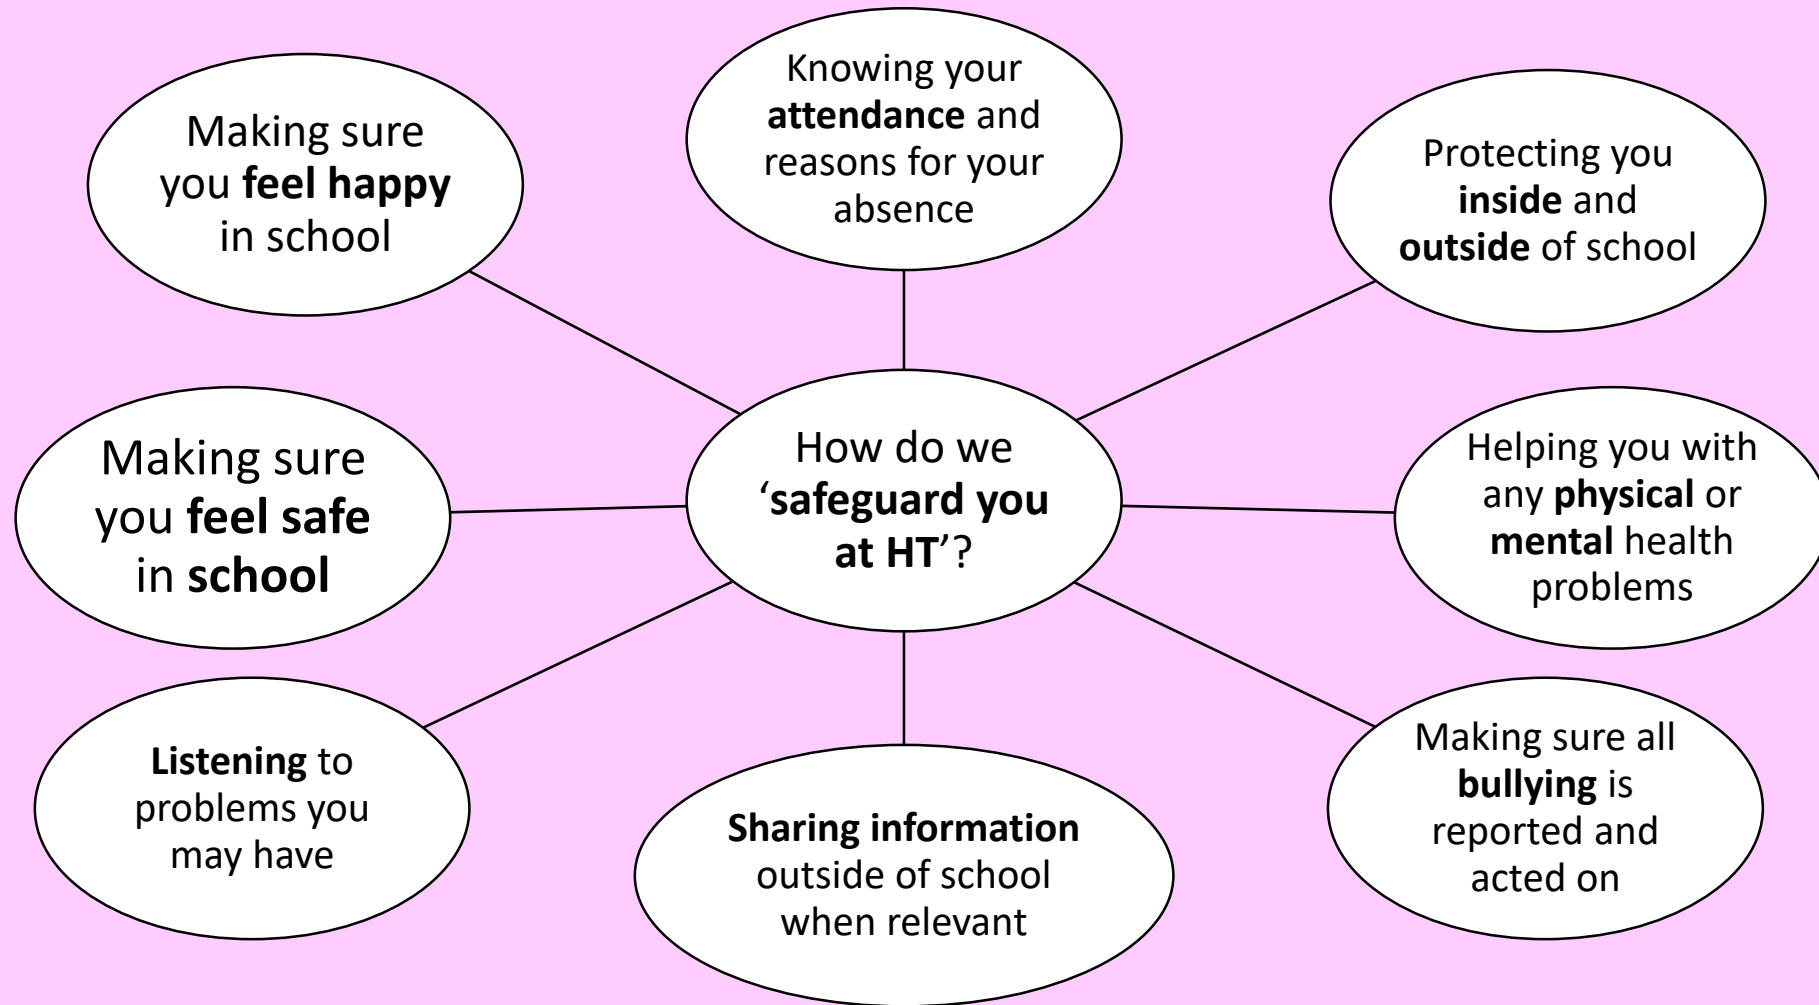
How do we 'safeguard you at HT'?

Making sure you feel happy in school

Knowing your attendance and reasons for your absence

Protecting you inside and outside of school

Making sure you feel safe in school

Helping you with any physical or mental health problems

Listening to problems you may have

Sharing information outside of school when relevant

Making sure all bullying is reported and acted on